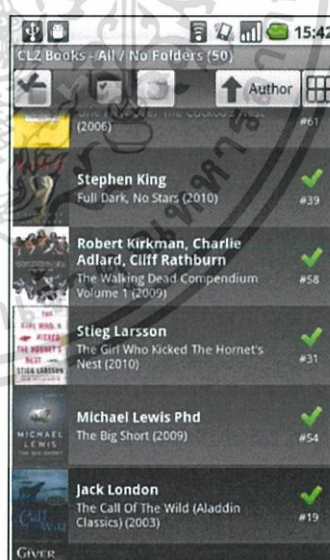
15:42

CLZ Books - All / No Folders (50)

Author

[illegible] (2006)

#61

Stephen King
Full Dark, No Stars (2010)

#39

Robert Kirkman, Charlie Adlard, Cliff Rathburn
The Walking Dead Compendium Volume 1 (2009)

#58

Stieg Larsson
The Girl Who Kicked The Hornet's Nest (2010)

#31

Michael Lewis Phd
The Big Short (2009)

#54

Jack London
The Call Of The Wild (Aladdin Classics) (2003)

#19

GIVER